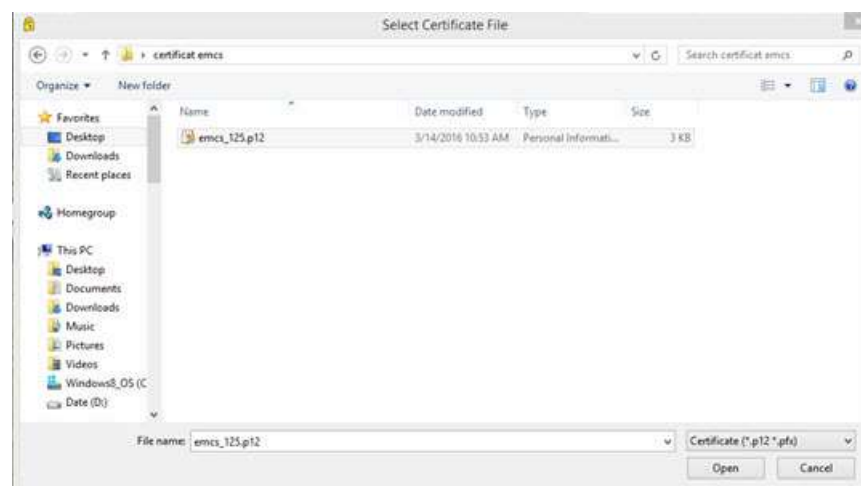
Select Certificate File

› certificat emcs

Search certificat emcs

Organize ▾ New folder

Favorites
Desktop
Downloads
Recent places

Homegroup

This PC
Desktop
Documents
Downloads
Music
Pictures
Videos
Windows8_OS (C
Date (D:)

| Name | Date modified | Type | Size |
|---|---|---|---|
| emcs_125.p12 | 3/14/2016 10:53 AM | Personal Informati... | 3 KB |

File name: emcs_125.p12

Certificate (*.p12 *.pfx)

Open

Cancel